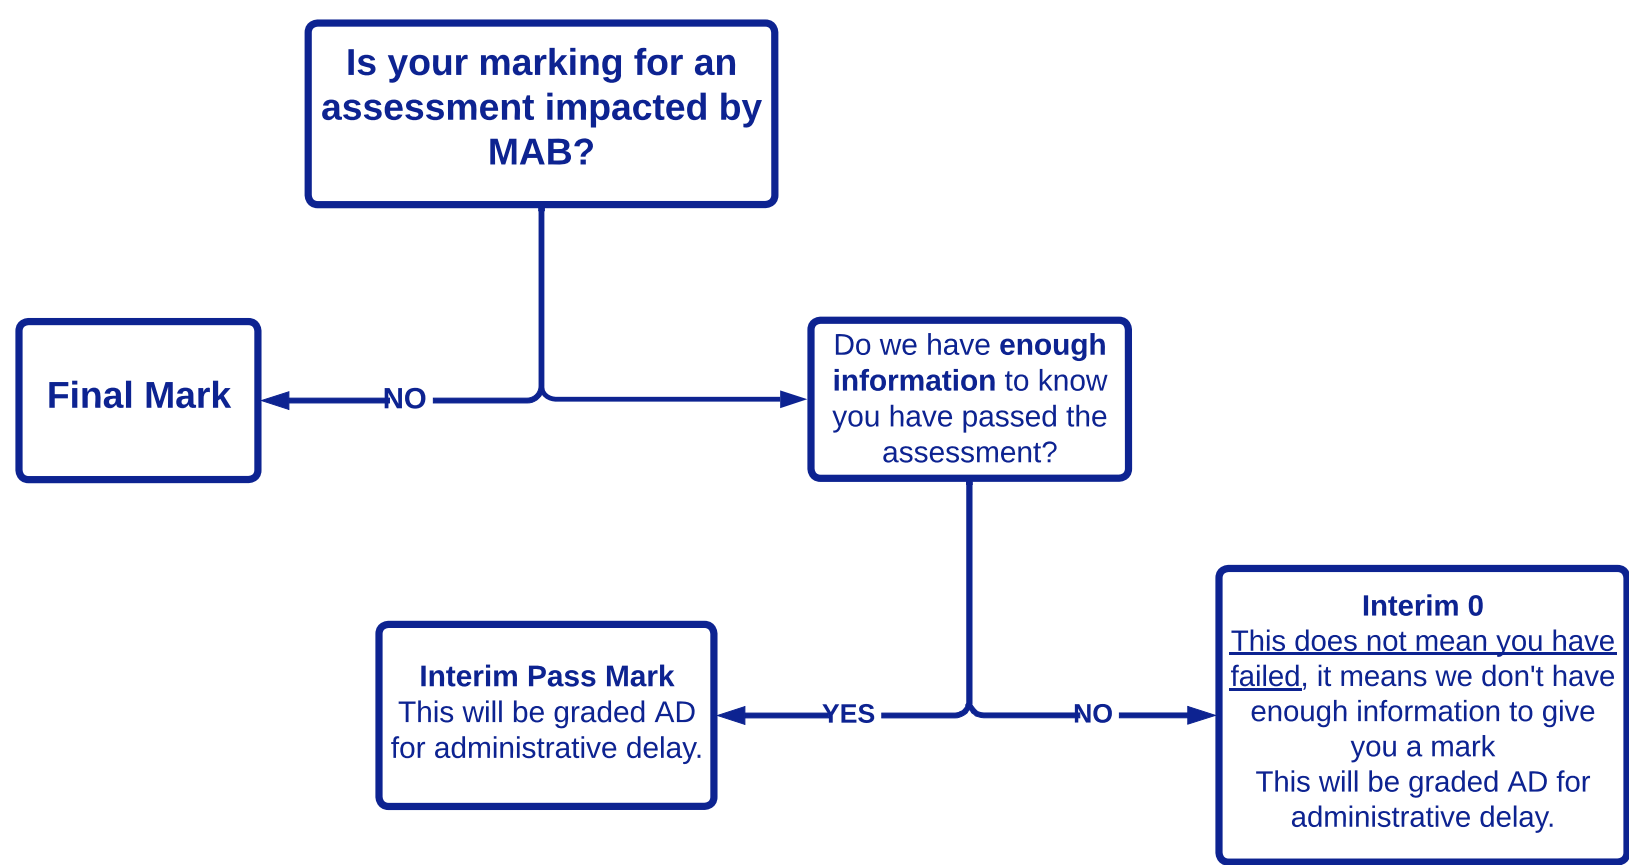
Is your marking for an assessment impacted by MAB?

NO

Final Mark

Do we have enough information to know you have passed the assessment?

YES

Interim Pass Mark
This will be graded AD for administrative delay.

NO

Interim 0
This does not mean you have failed, it means we don't have enough information to give you a mark
This will be graded AD for administrative delay.